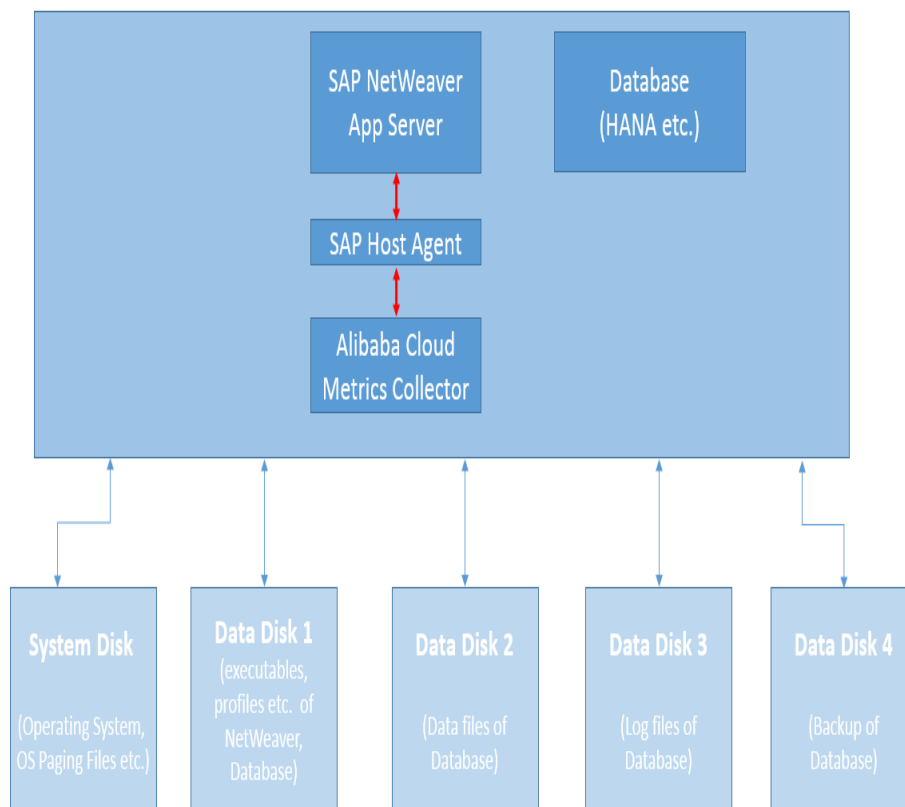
SAP NetWeaver App Server

Database (HANA etc.)

SAP Host Agent

Alibaba Cloud Metrics Collector

System Disk

(Operating System, OS Paging Files etc.)

Data Disk 1

(executables, profiles etc. of NetWeaver, Database)

Data Disk 2

(Data files of Database)

Data Disk 3

(Log files of Database)

Data Disk 4

(Backup of Database)